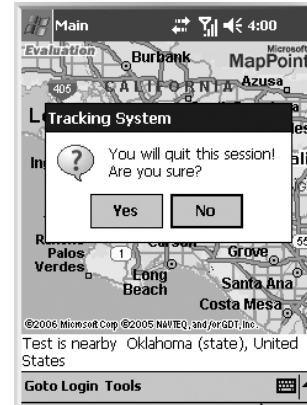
Main 4:00

Evaluation

Microsoft MapPoint

Burbank

405

CALIFORNIA

Azusa

Tracking System

You will quit this session! Are you sure?

Yes

No

Palos Verdes

1

Long Beach

Grove

Santa Ana

Costa Mesa

55

©2006 Microsoft Corp ©2005 NAVTEQ, and/or GDT, Inc.

Test is nearby Oklahoma (state), United States

Goto Login Tools